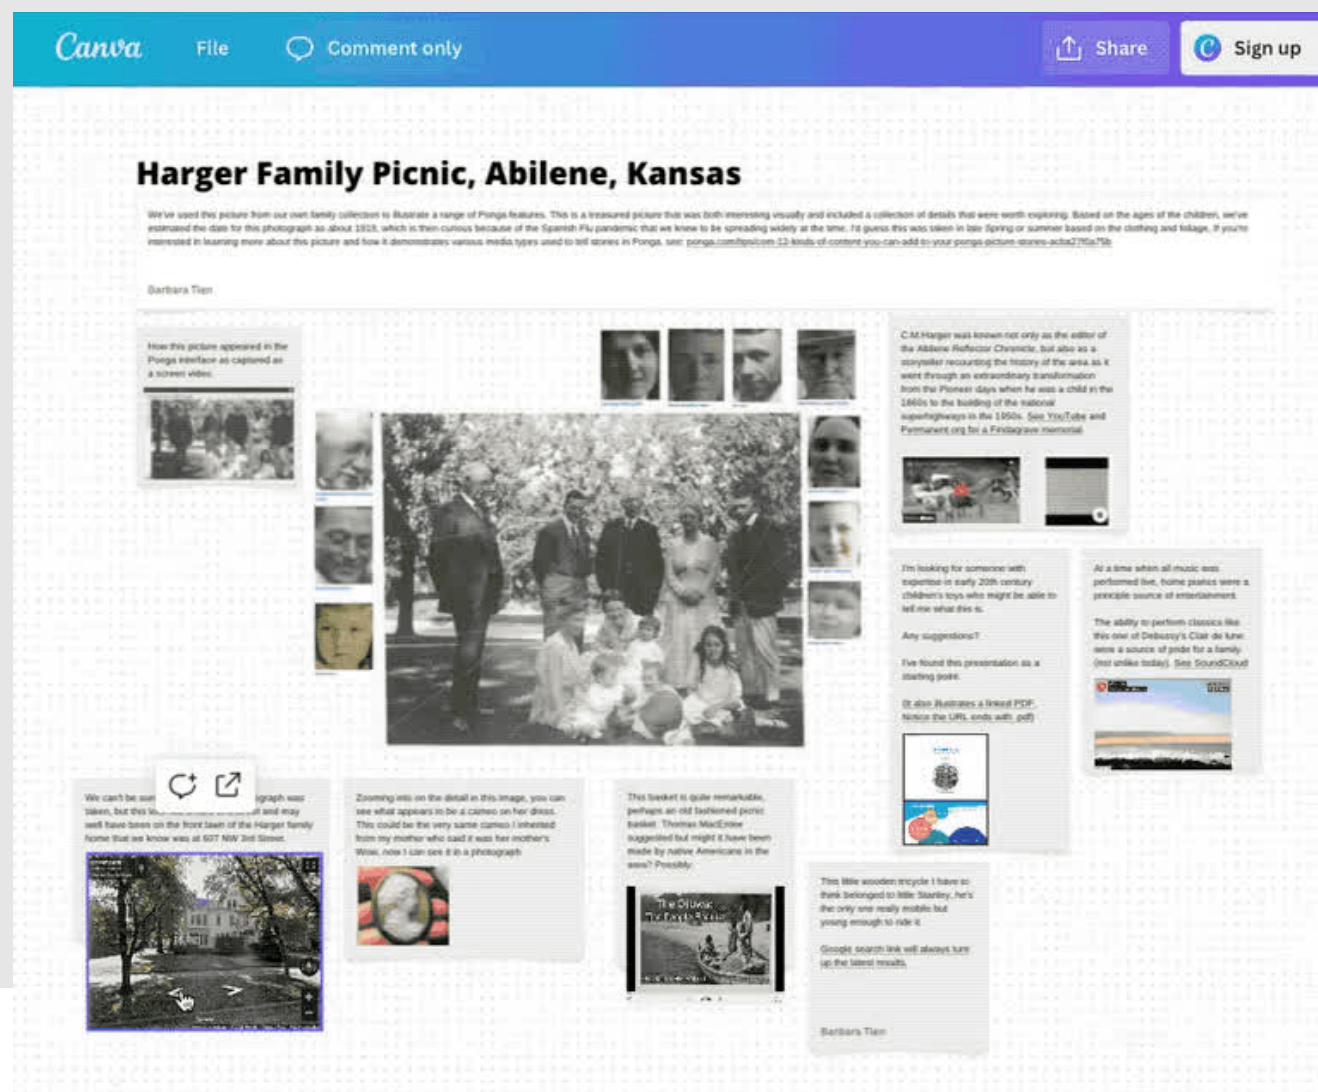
Canva File Comment only Share Sign up

Harger Family Picnic, Abilene, Kansas

We've used this picture from our own family collection to illustrate a range of Ponga features. This is a treasured picture that was both interesting visually and included a collection of details that were worth exploring. Based on the ages of the children, we've estimated the date for this photograph as about 1918, which is then curious because of the Spanish Flu pandemic that we know to be spreading widely at the time. I'd guess this was taken in late Spring or summer based on the clothing and foliage. If you're interested in learning more about this picture and how it demonstrates various media types used to tell stories in Ponga, see: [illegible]

Barbara Tien

How this picture appeared in the Ponga interface as captured as a screen video.

C.M.Harger was known not only as the editor of the Abilene Reflector Chronicle, but also as a storyteller recounting the history of the area as it went through an extraordinary transformation from the Pioneer days when he was a child in the 1860s to the building of the national superhighways in the 1950s. See YouTube and Permanent.org for a Findagrave memorial.

I'm looking for someone with expertise in early 20th century children's toys who might be able to tell me what this is.

Any suggestions?

I've found this presentation as a starting point.

It also illustrates a linked PDF. Notice the URL ends with .pdf

At a time when all music was performed live, home pianos were a principle source of entertainment.

The ability to perform classics like this one of Debussy's Clair de lune were a source of pride for a family (not unlike today). See SoundCloud

We can't be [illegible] graph was taken, but this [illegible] and may well have been on the front lawn of the Harger family home that we know was at 607 NW 3rd Street.

Zooming into on the detail in this image, you can see what appears to be a cameo on her dress. This could be the very same cameo I inherited from my mother who said it was her mother's. Wow, now I can see it in a photograph.

This basket is quite remarkable, perhaps an old fashioned picnic basket. Thomas MacEntee suggested but might it have been made by native Americans in the area? Possibly.

The Ottawa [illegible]

This little wooden tricycle I have to think belonged to little Stanley, he's the only one really mobile but young enough to ride it.

Google search link will always turn up the latest results.

Barbara Tien